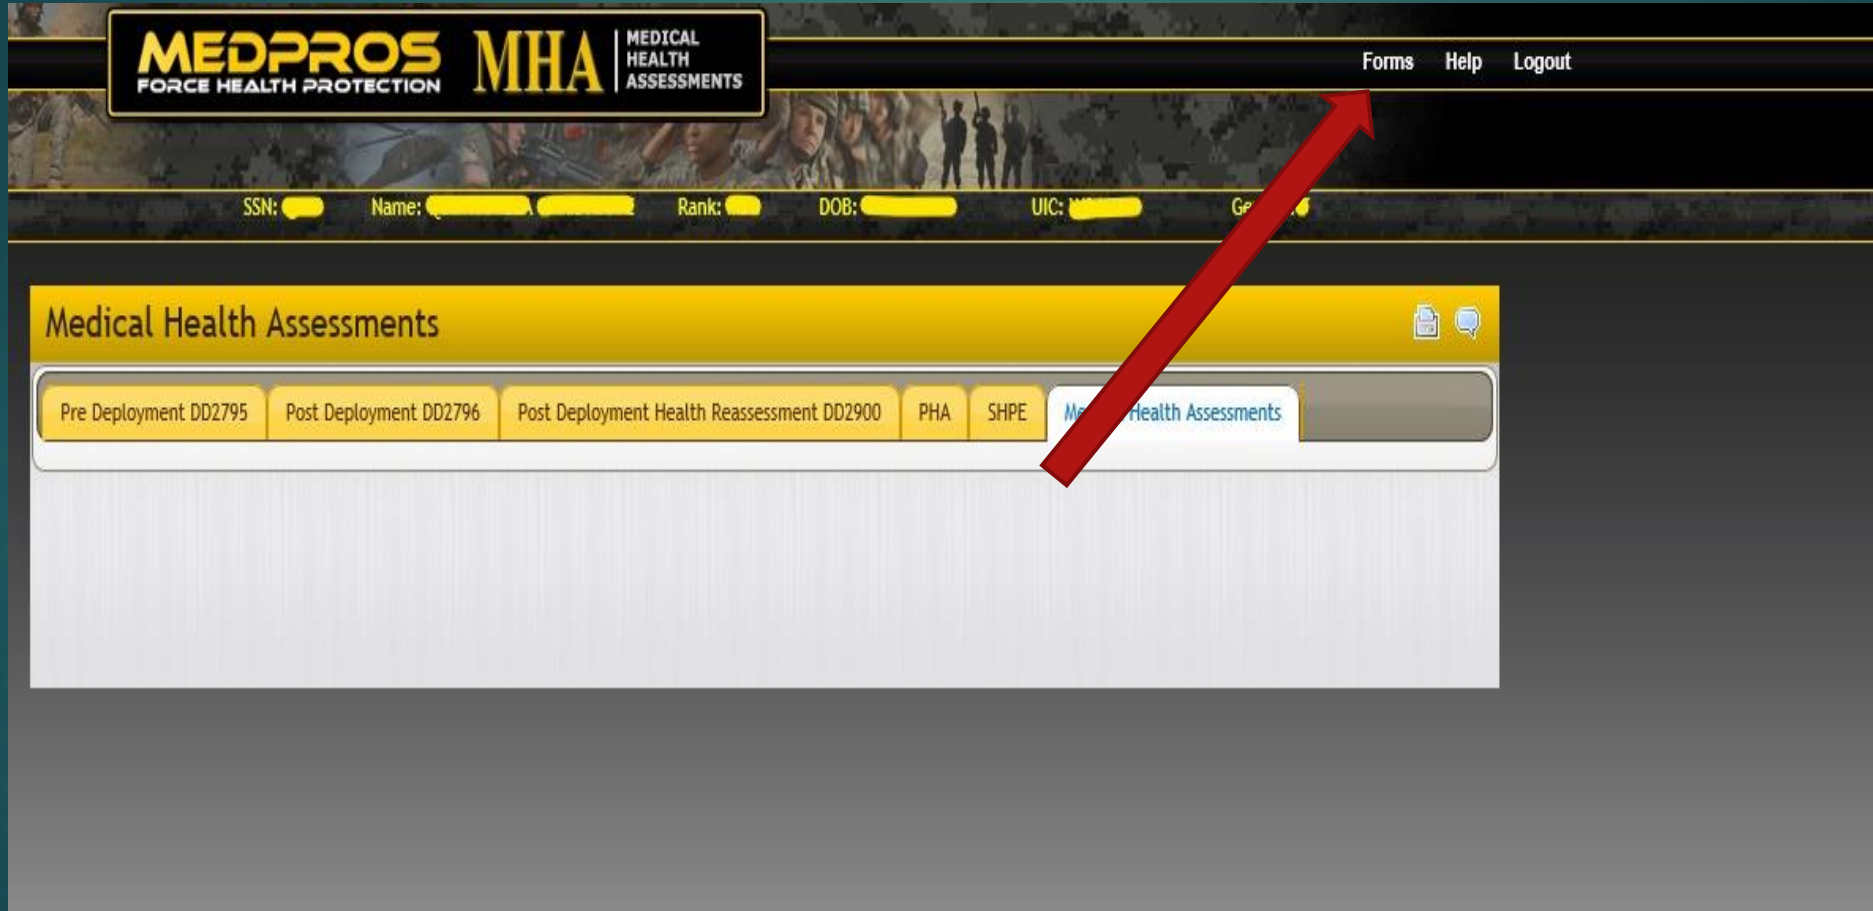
MEDPROS FORCE HEALTH PROTECTION MHA MEDICAL HEALTH ASSESSMENTS

Forms Help Logout

SSN: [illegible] Name: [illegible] Rank: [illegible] DOB: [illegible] UIC: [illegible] Ge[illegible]

Medical Health Assessments

Pre Deployment DD2795 | Post Deployment DD2796 | Post Deployment Health Reassessment DD2900 | PHA | SHPE | Me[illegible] Health Assessments